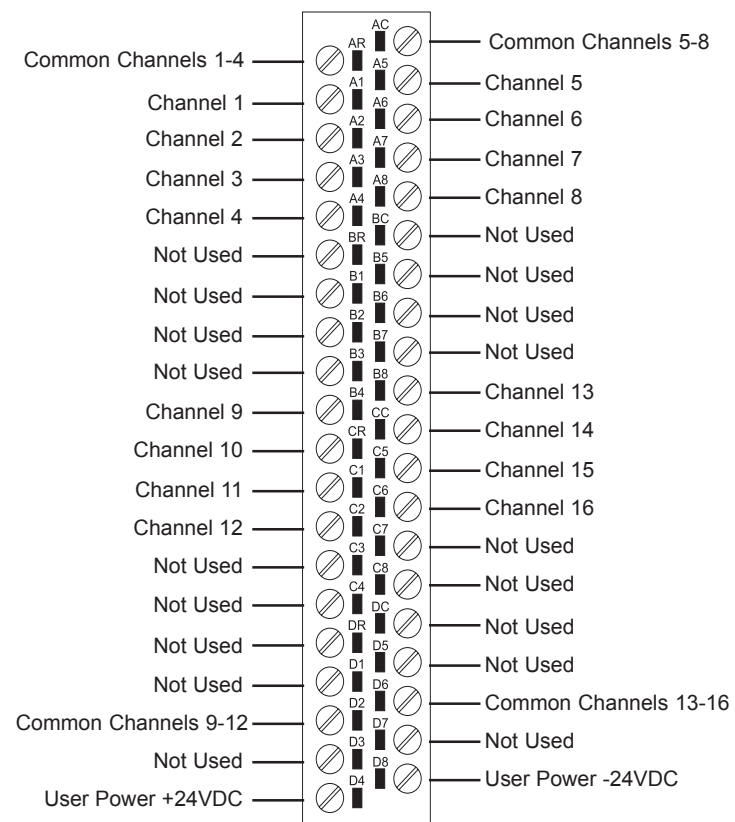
AC
Common Channels 5-8
AR
Common Channels 1-4
A5
Channel 5
A1
Channel 1
A6
Channel 6
A2
Channel 2
A7
Channel 7
A3
Channel 3
A8
Channel 8
A4
Channel 4
BC
Not Used
BR
Not Used
B5
Not Used
B1
Not Used
B6
Not Used
B2
Not Used
B7
Not Used
B3
Not Used
B8
Channel 13
B4
Channel 9
CC
Channel 14
CR
Channel 10
C5
Channel 15
C1
Channel 11
C6
Channel 16
C2
Channel 12
C7
Not Used
C3
Not Used
C8
Not Used
C4
Not Used
DC
Not Used
DR
Not Used
D5
Not Used
D1
Not Used
D6
Common Channels 13-16
D2
Common Channels 9-12
D7
Not Used
D3
Not Used
D8
User Power -24VDC
D4
User Power +24VDC